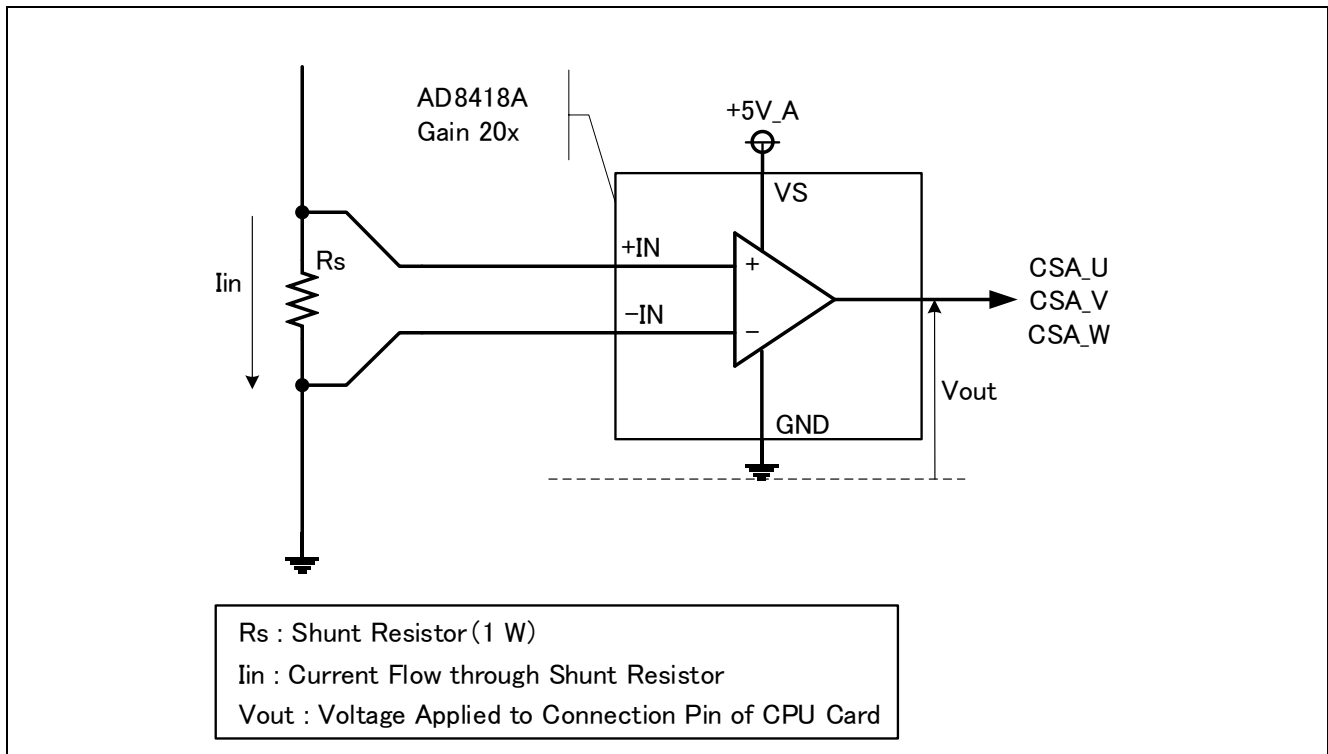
AD8418A
Gain 20x

+5V_A

VS

+IN

−IN

+

−

GND

Rs

Iin

CSA_U
CSA_V
CSA_W

Vout

Rs : Shunt Resistor (1 W)
Iin : Current Flow through Shunt Resistor
Vout : Voltage Applied to Connection Pin of CPU Card